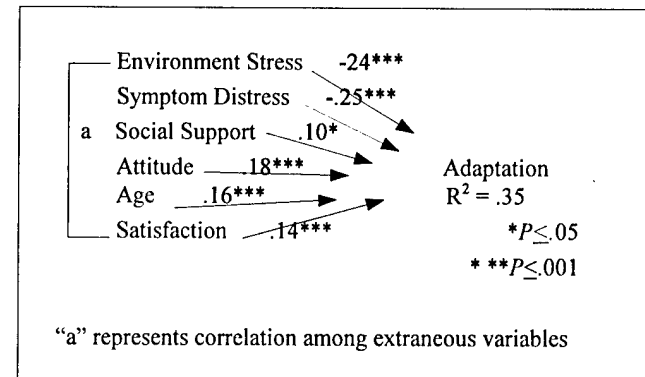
Environment Stress -24***
Symptom Distress -.25***
a Social Support .10*
Attitude .18***
Age .16***
Satisfaction .14***

Adaptation
$R^2 = .35$

$*P \leq .05$
$* **P \leq .001$

"a" represents correlation among extraneous variables